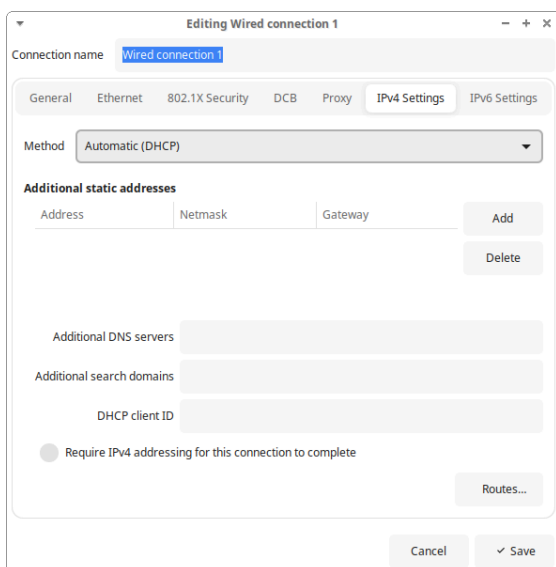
Editing Wired connection 1

– + ×

Connection name Wired connection 1

General Ethernet 802.1X Security DCB Proxy IPv4 Settings IPv6 Settings

Method Automatic (DHCP)

Additional static addresses

| Address | Netmask | Gateway |
|---|---|---|

Add

Delete

Additional DNS servers

Additional search domains

DHCP client ID

Require IPv4 addressing for this connection to complete

Routes...

Cancel

✓ Save